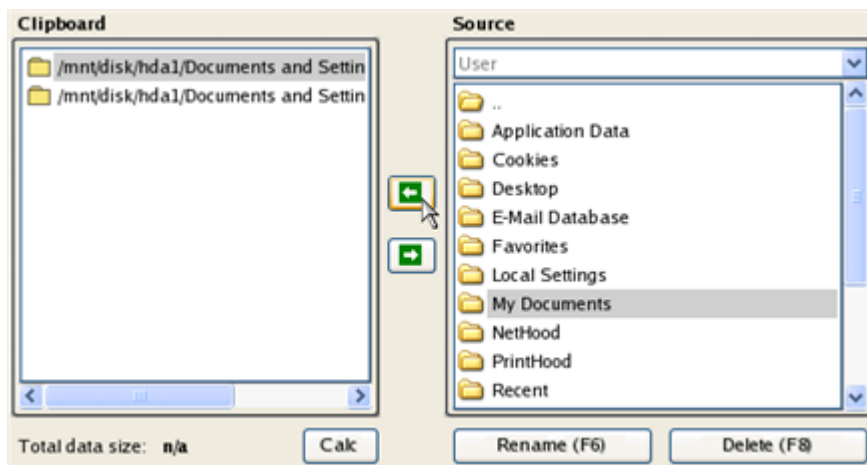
Clipboard

/mnt/disk/hda1/Documents and Settin
/mnt/disk/hda1/Documents and Settin

Total data size: n/a

Calc

Source

User

..
Application Data
Cookies
Desktop
E-Mail Database
Favorites
Local Settings
My Documents
NetHood
PrintHood
Recent

Rename (F6)

Delete (F8)